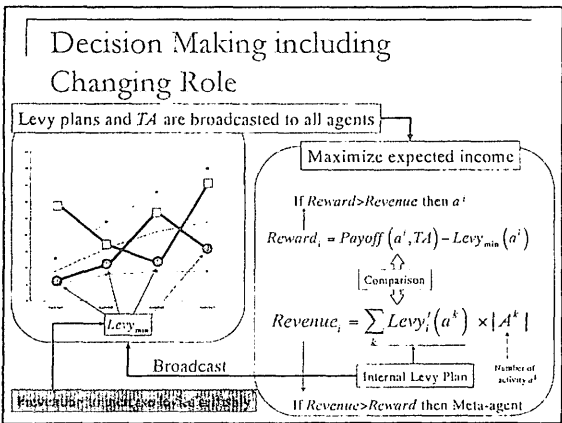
Decision Making including Changing Role

Levy plans and *TA* are broadcasted to all agents

Maximize expected income

If *Reward*>*Revenue* then $a^i$

$Reward_i = Payoff\left(a^i, TA\right) - Levy_{min}\left(a^i\right)$

Comparison

$Revenue_i = \sum_k Levy_i^i\left(a^k\right) \times \left|A^k\right|$

Number of activity $a^k$

Internal Levy Plan

If *Revenue*>*Reward* then Meta-agent

$Levy_{min}$

Broadcast

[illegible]